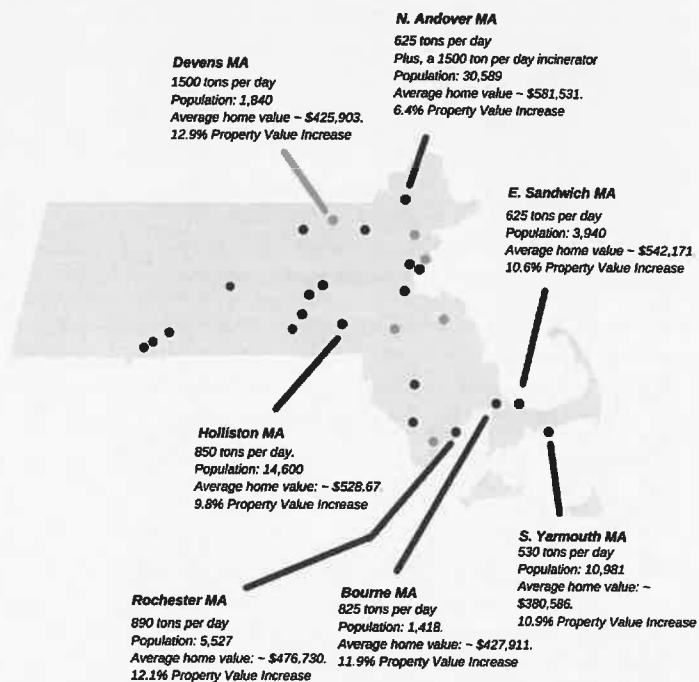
N. Andover MA
625 tons per day
Plus, a 1500 ton per day incinerator
Population: 30,589
Average home value ~ $581,531.
6.4% Property Value Increase

Devens MA
1500 tons per day
Population: 1,840
Average home value ~ $425,903.
12.9% Property Value Increase

E. Sandwich MA
625 tons per day
Population: 3,940
Average home value ~ $542,171
10.6% Property Value Increase

Holliston MA
850 tons per day.
Population: 14,600
Average home value: ~ $528.67
9.8% Property Value Increase

S. Yarmouth MA
530 tons per day
Population: 10,981
Average home value: ~ $380,586.
10.9% Property Value Increase

Rochester MA
890 tons per day
Population: 5,527
Average home value: ~ $476,730.
12.1% Property Value Increase

Bourne MA
825 tons per day
Population: 1,418.
Average home value: ~ $427,911.
11.9% Property Value Increase